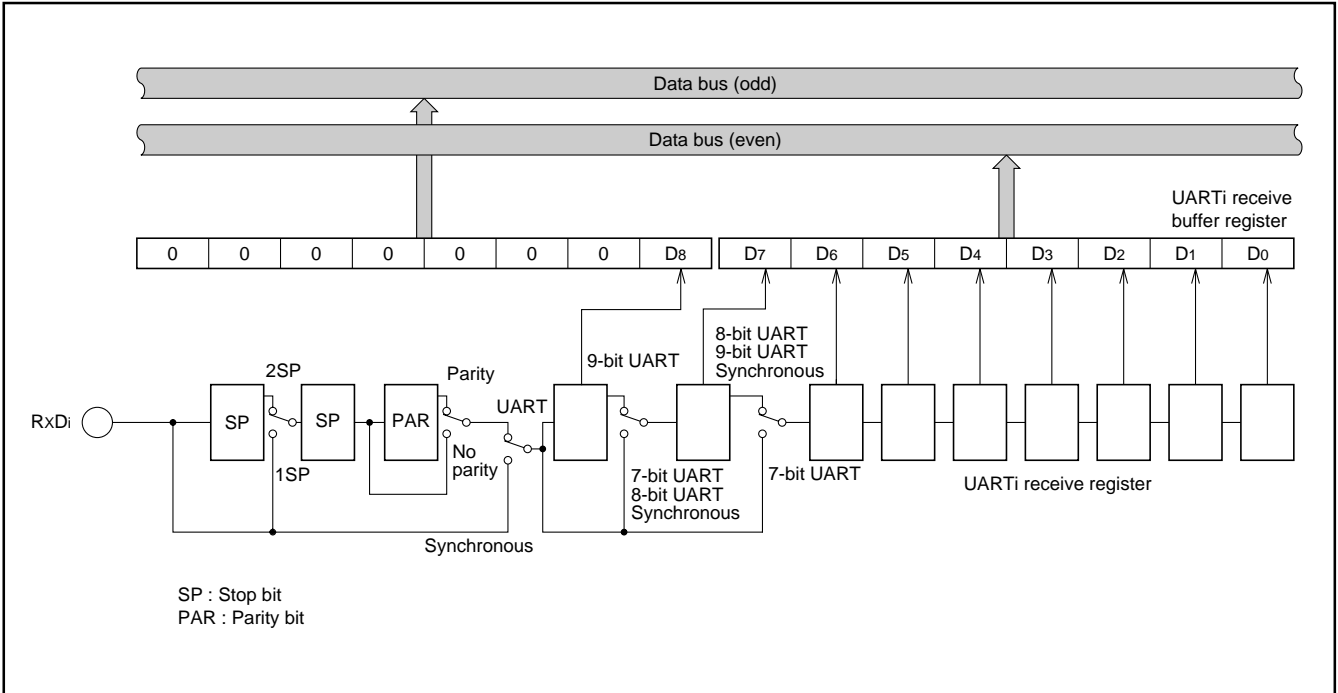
Data bus (odd)

Data bus (even)

UARTi receive buffer register

| 0 | 0 | 0 | 0 | 0 | 0 | 0 | $D_8$ |
|---|---|---|---|---|---|---|---|

| $D_7$ | $D_6$ | $D_5$ | $D_4$ | $D_3$ | $D_2$ | $D_1$ | $D_0$ |
|---|---|---|---|---|---|---|---|

9-bit UART

8-bit UART
9-bit UART
Synchronous

$RxD_i$

2SP

SP

SP

1SP

PAR

Parity

No parity

UART

7-bit UART
8-bit UART
Synchronous

7-bit UART

UARTi receive register

Synchronous

SP : Stop bit
PAR : Parity bit